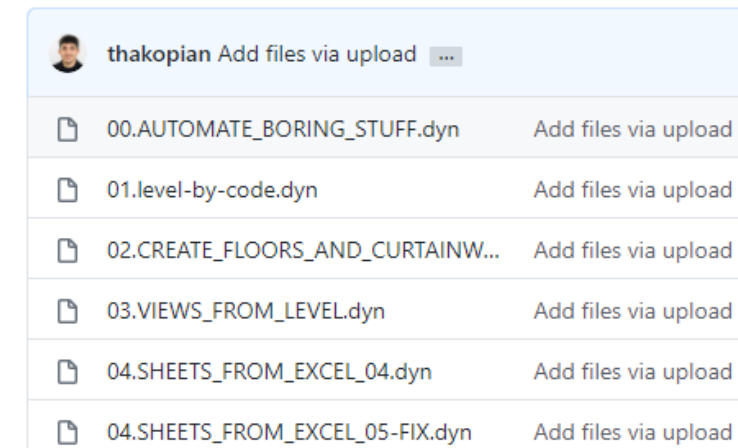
thakopian Add files via upload ...

| | |
|---|---|
| 00.AUTOMATE_BORING_STUFF.dyn | Add files via upload |
| 01.level-by-code.dyn | Add files via upload |
| 02.CREATE_FLOORS_AND_CURTAINW... | Add files via upload |
| 03.VIEWS_FROM_LEVEL.dyn | Add files via upload |
| 04.SHEETS_FROM_EXCEL_04.dyn | Add files via upload |
| 04.SHEETS_FROM_EXCEL_05-FIX.dyn | Add files via upload |